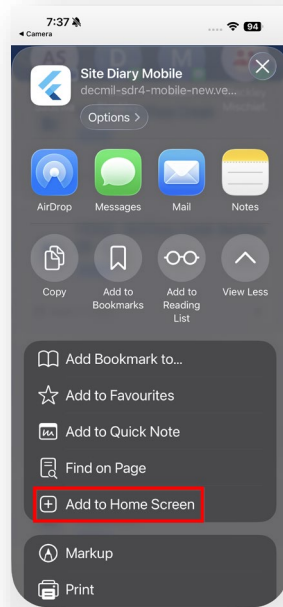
7:37
◂ Camera
94

Site Diary Mobile
decmil-sdr4-mobile-new.ve...
Options >

AirDrop
Messages
Mail
Notes

Copy
Add to Bookmarks
Add to Reading List
View Less

Add Bookmark to...
Add to Favourites
Add to Quick Note
Find on Page
Add to Home Screen

Markup
Print